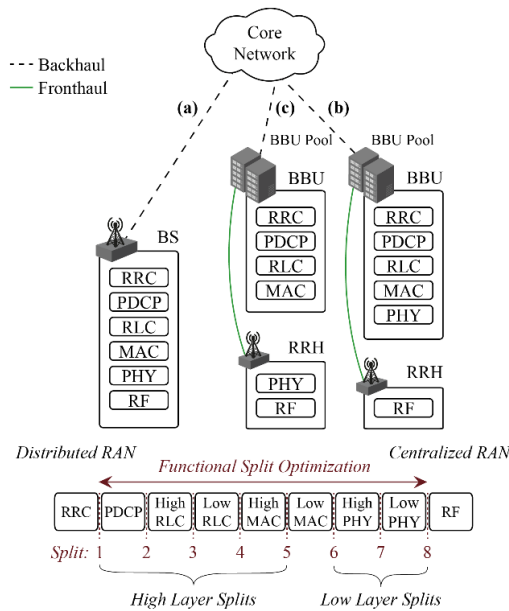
Core Network

Backhaul
Fronthaul

(a)
(c)
(b)

BBU Pool
BBU Pool

BBU
RRC
PDCP
RLC
MAC

BBU
RRC
PDCP
RLC
MAC
PHY

BS
RRC
PDCP
RLC
MAC
PHY
RF

RRH
PHY
RF

RRH
RF

Distributed RAN
Centralized RAN
Functional Split Optimization

| RRC | PDCP | High RLC | Low RLC | High MAC | Low MAC | High PHY | Low PHY | RF |
|---|---|---|---|---|---|---|---|---|

Split: 1 2 3 4 5 6 7 8

High Layer Splits
Low Layer Splits